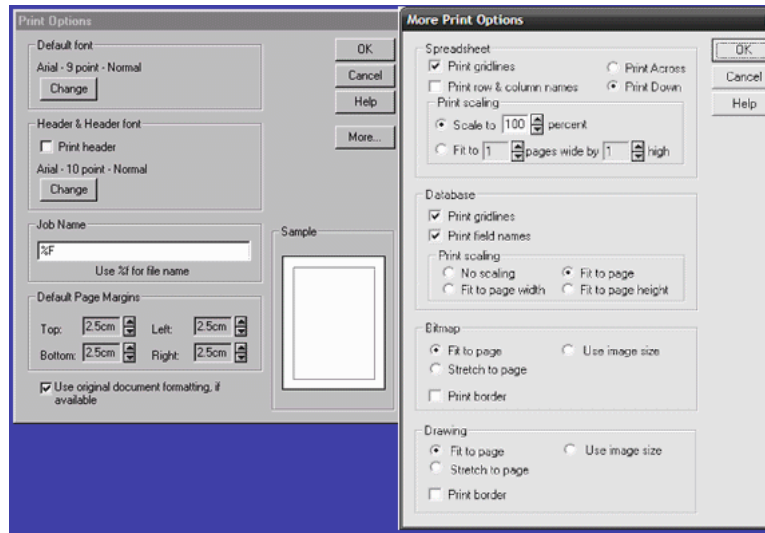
Print Options

Default font
Arial - 9 point - Normal
Change

Header & Header font
Print header
Arial - 10 point - Normal
Change

Job Name
%F
Use %f for file name

Default Page Margins
Top: 2.5cm Left: 2.5cm
Bottom: 2.5cm Right: 2.5cm

Use original document formatting, if available

OK
Cancel
Help
More...

Sample

More Print Options

Spreadsheet
Print gridlines
Print row & column names
Print Across
Print Down
Print scaling
Scale to 100 percent
Fit to 1 pages wide by 1 high

Database
Print gridlines
Print field names
Print scaling
No scaling
Fit to page
Fit to page width
Fit to page height

Bitmap
Fit to page
Use image size
Stretch to page
Print border

Drawing
Fit to page
Use image size
Stretch to page
Print border

OK
Cancel
Help